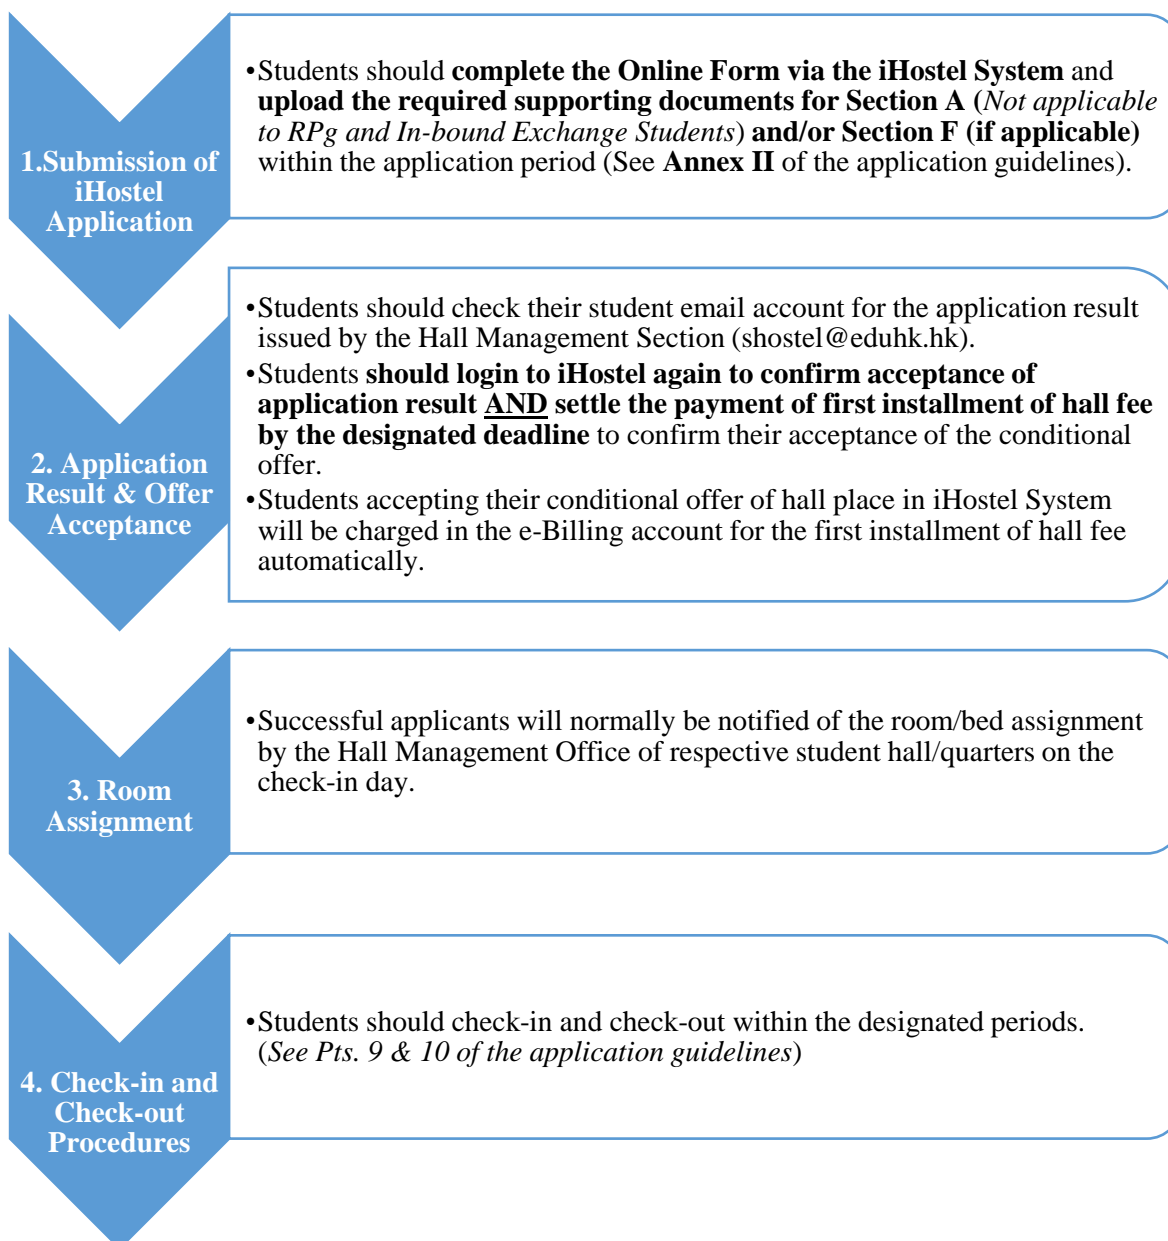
1.Submission of iHostel Application

•Students should complete the Online Form via the iHostel System and upload the required supporting documents for Section A (Not applicable to RPg and In-bound Exchange Students) and/or Section F (if applicable) within the application period (See Annex II of the application guidelines).

2. Application Result & Offer Acceptance

•Students should check their student email account for the application result issued by the Hall Management Section (shostel@eduhk.hk).

•Students should login to iHostel again to confirm acceptance of application result AND settle the payment of first installment of hall fee by the designated deadline to confirm their acceptance of the conditional offer.

•Students accepting their conditional offer of hall place in iHostel System will be charged in the e-Billing account for the first installment of hall fee automatically.

3. Room Assignment

•Successful applicants will normally be notified of the room/bed assignment by the Hall Management Office of respective student hall/quarters on the check-in day.

4. Check-in and Check-out Procedures

•Students should check-in and check-out within the designated periods. (See Pts. 9 & 10 of the application guidelines)